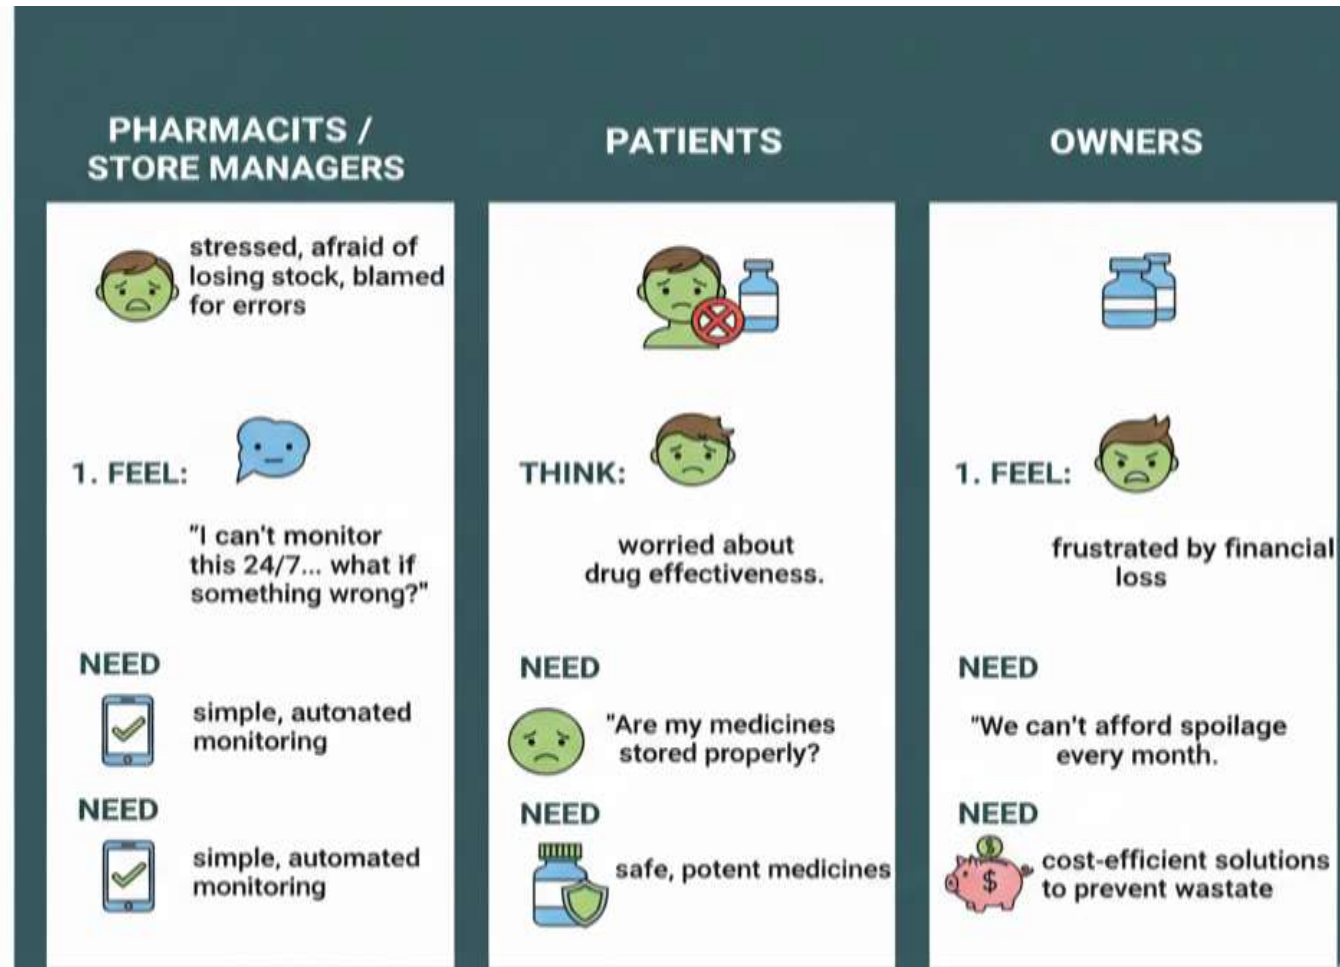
PHARMACITS / STORE MANAGERS

stressed, afraid of losing stock, blamed for errors

1. FEEL:

"I can't monitor this 24/7... what if something wrong?"

NEED

simple, autonated monitoring

NEED

simple, automated monitoring

PATIENTS

THINK:

worried about drug effectiveness.

NEED

"Are my medicines stored properly?

NEED

safe, potent medicines

OWNERS

1. FEEL:

frustrated by financial loss

NEED

"We can't afford spoilage every month.

NEED

cost-efficient solutions to prevent wastate